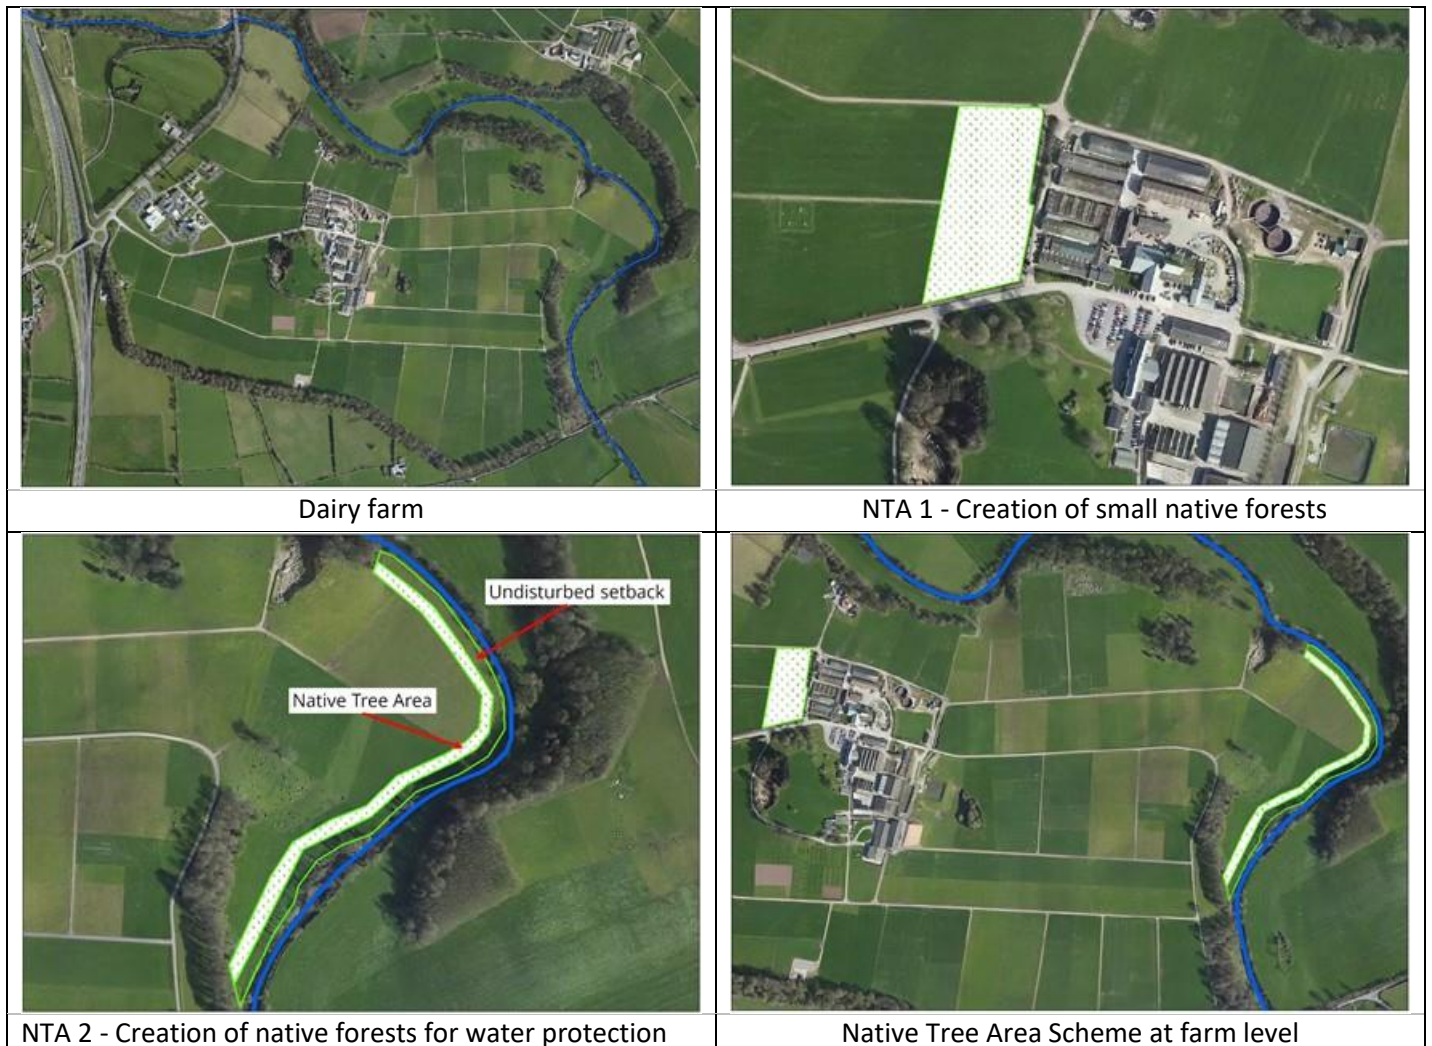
| | |
|---|---|
| Dairy farm | NTA 1 - Creation of small native forests |
| Undisturbed setback<br>Native Tree Area<br>NTA 2 - Creation of native forests for water protection | Native Tree Area Scheme at farm level |